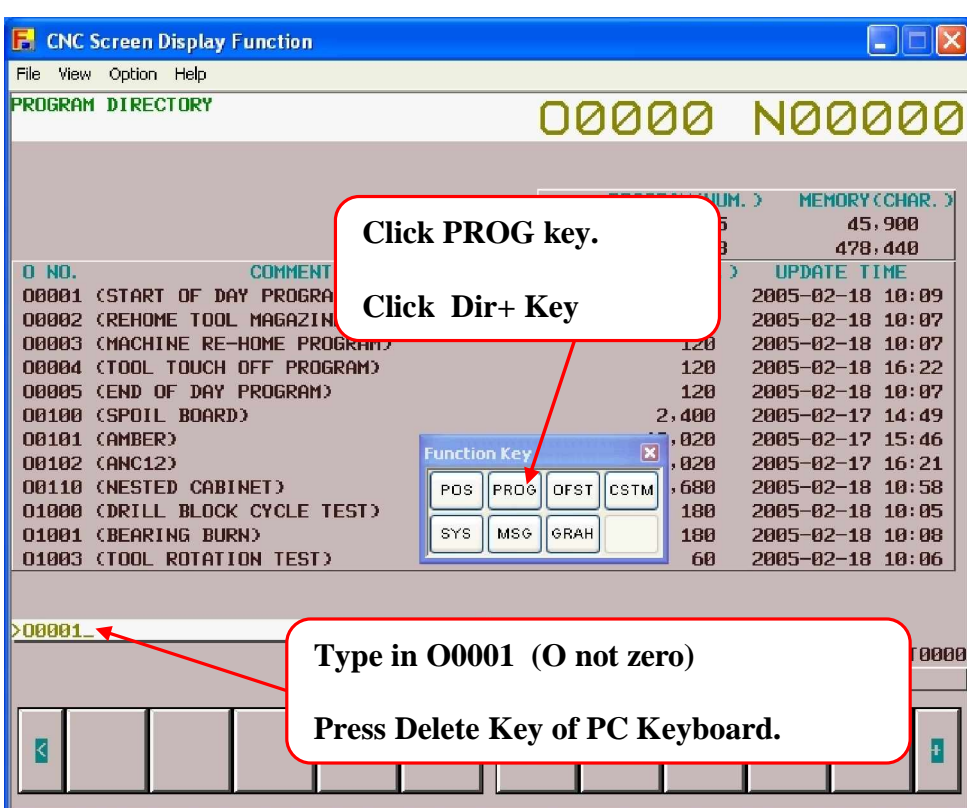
CNC Screen Display Function

File View Option Help

PROGRAM DIRECTORY

O0000 N00000

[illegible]UM.) MEMORY(CHAR.)

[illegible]5 45,900

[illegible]8 478,440

Click PROG key.

Click Dir+ Key

| O NO. | COMMENT | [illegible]) | UPDATE TIME |
|---|---|---|---|
| O0001 | (START OF DAY PROGRA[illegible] | | 2005-02-18 10:09 |
| O0002 | (REHOME TOOL MAGAZIN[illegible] | | 2005-02-18 10:07 |
| O0003 | (MACHINE RE-HOME PROGRAM) | 120 | 2005-02-18 10:07 |
| O0004 | (TOOL TOUCH OFF PROGRAM) | 120 | 2005-02-18 16:22 |
| O0005 | (END OF DAY PROGRAM) | 120 | 2005-02-18 10:07 |
| O0100 | (SPOIL BOARD) | 2,400 | 2005-02-17 14:49 |
| O0101 | (AMBER) | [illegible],020 | 2005-02-17 15:46 |
| O0102 | (ANC12) | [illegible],020 | 2005-02-17 16:21 |
| O0110 | (NESTED CABINET) | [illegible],680 | 2005-02-18 10:58 |
| O1000 | (DRILL BLOCK CYCLE TEST) | 180 | 2005-02-18 10:05 |
| O1001 | (BEARING BURN) | 180 | 2005-02-18 10:08 |
| O1003 | (TOOL ROTATION TEST) | 60 | 2005-02-18 10:06 |

Function Key

POS PROG OFST CSTM

SYS MSG GRAH

>O0001_

Type in O0001 (O not zero)

Press Delete Key of PC Keyboard.

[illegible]T0000